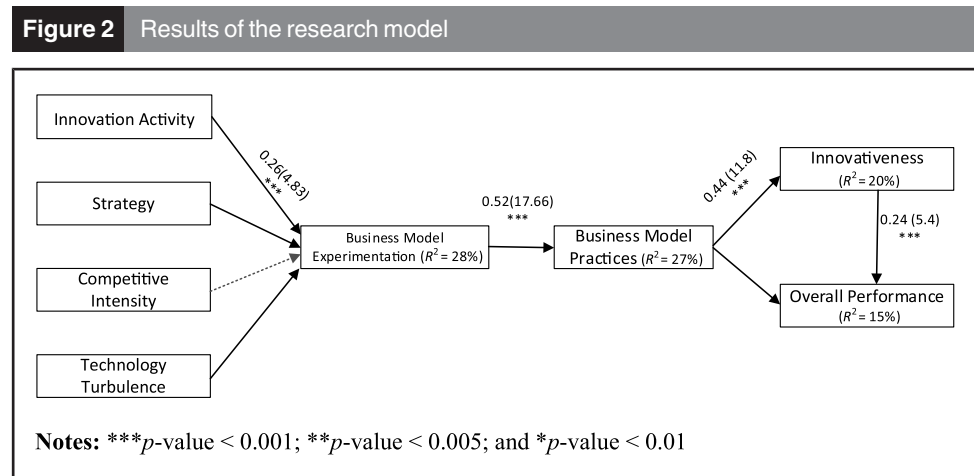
Figure 2 Results of the research model

Innovation Activity

Strategy

Competitive Intensity

Technology Turbulence

0.26(4.83) ***

Business Model Experimentation ($R^2$ = 28%)

0.52(17.66) ***

Business Model Practices ($R^2$ = 27%)

0.44 (11.8) ***

Innovativeness ($R^2$ = 20%)

0.24 (5.4) ***

Overall Performance ($R^2$ = 15%)

Notes: ***$p$-value < 0.001; **$p$-value < 0.005; and *$p$-value < 0.01